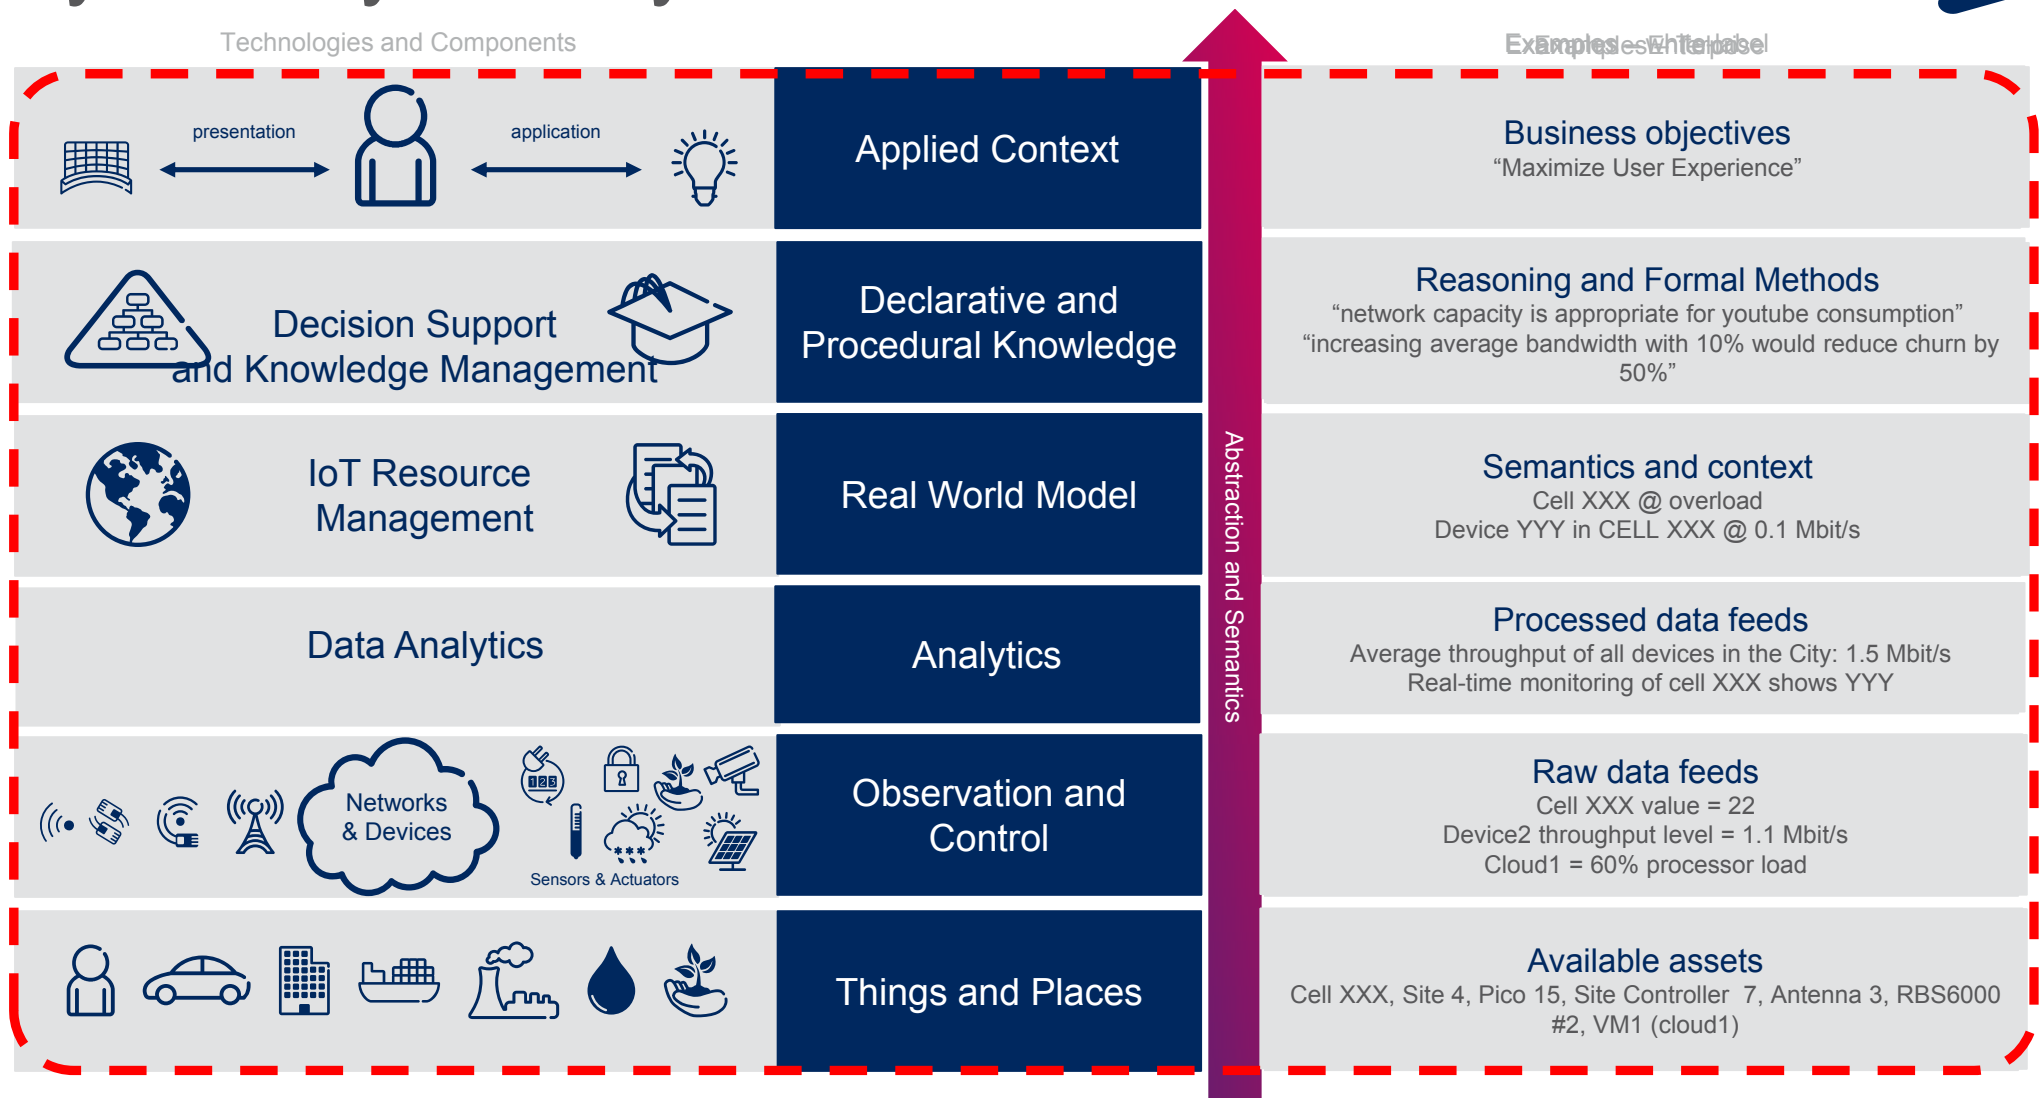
Technologies and Components

Examples Telco

presentation

application

Applied Context

Business objectives
“Maximize User Experience”

Decision Support and Knowledge Management

Declarative and Procedural Knowledge

Reasoning and Formal Methods
“network capacity is appropriate for youtube consumption”
“increasing average bandwidth with 10% would reduce churn by 50%”

IoT Resource Management

Real World Model

Semantics and context
Cell XXX @ overload
Device YYY in CELL XXX @ 0.1 Mbit/s

Data Analytics

Analytics

Processed data feeds
Average throughput of all devices in the City: 1.5 Mbit/s
Real-time monitoring of cell XXX shows YYY

Networks & Devices

Sensors & Actuators

Observation and Control

Raw data feeds
Cell XXX value = 22
Device2 throughput level = 1.1 Mbit/s
Cloud1 = 60% processor load

Things and Places

Available assets
Cell XXX, Site 4, Pico 15, Site Controller 7, Antenna 3, RBS6000 #2, VM1 (cloud1)

Abstraction and Semantics